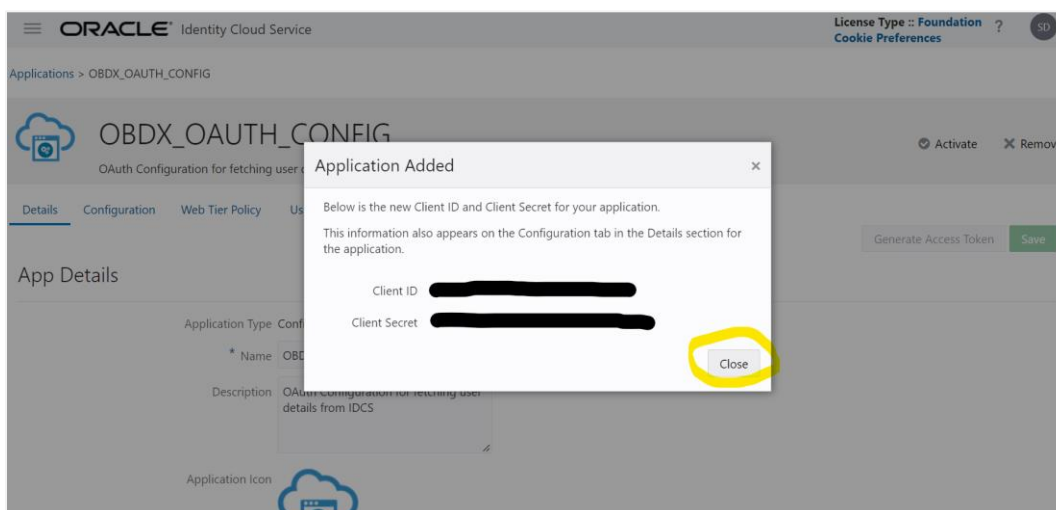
ORACLE Identity Cloud Service

License Type :: Foundation
Cookie Preferences ? SD

Applications > OBDX_OAUTH_CONFIG

OBDX_OAUTH_CONFIG
OAuth Configuration for fetching user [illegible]

Activate ✕ Remov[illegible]

Details Configuration Web Tier Policy Us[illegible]

Generate Access Token Save

App Details

Application Type Conf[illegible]
* Name OBD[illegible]
Description OAuth Configuration for fetching user details from IDCS

Application Icon

Application Added ×

Below is the new Client ID and Client Secret for your application.

This information also appears on the Configuration tab in the Details section for the application.

Client ID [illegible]
Client Secret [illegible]

Close